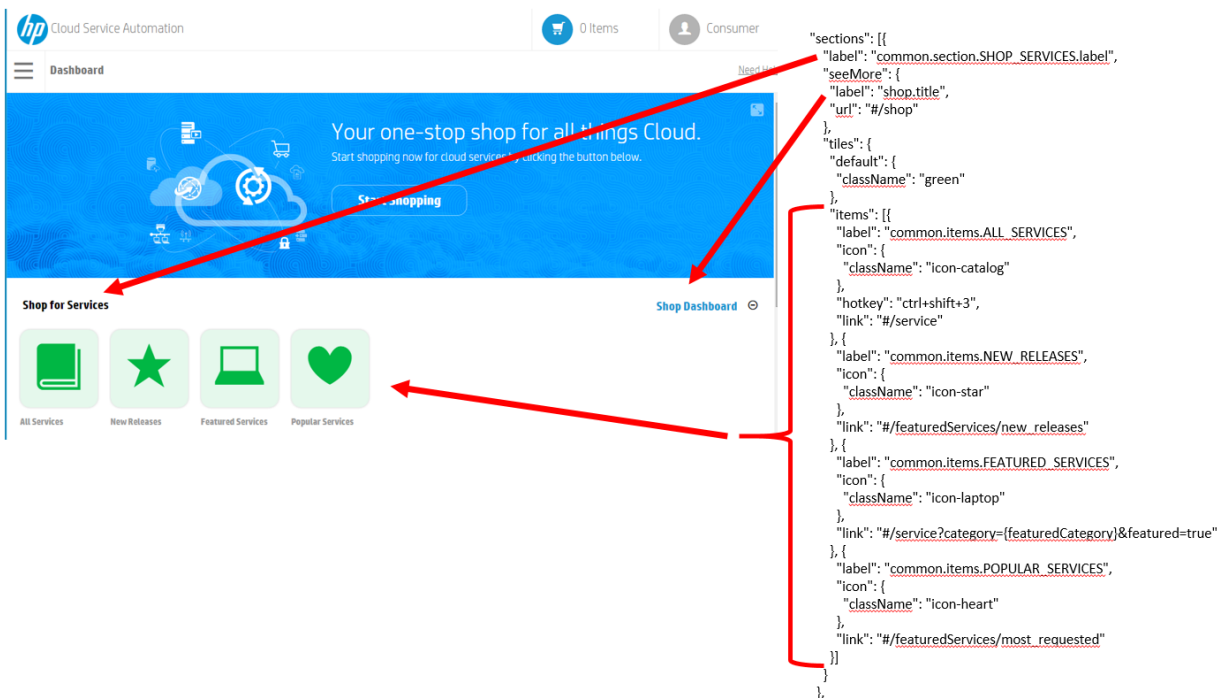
hp Cloud Service Automation

0 Items

Consumer

Dashboard

Need Help

Your one-stop shop for all things Cloud.

Start shopping now for cloud services by clicking the button below.

Start Shopping

Shop for Services

Shop Dashboard

All Services

New Releases

Featured Services

Popular Services

"sections": [{
"label": "common.section.SHOP_SERVICES.label",
"seeMore": {
"label": "shop.title",
"url": "#/shop"
},
"tiles": {
"default": {
"className": "green"
},
"items": [{
"label": "common.items.ALL_SERVICES",
"icon": {
"className": "icon-catalog"
},
"hotkey": "ctrl+shift+3",
"link": "#/service"
}, {
"label": "common.items.NEW_RELEASES",
"icon": {
"className": "icon-star"
},
"link": "#/featuredServices/new_releases"
}, {
"label": "common.items.FEATURED_SERVICES",
"icon": {
"className": "icon-laptop"
},
"link": "#/service?category={featuredCategory}&featured=true"
}, {
"label": "common.items.POPULAR_SERVICES",
"icon": {
"className": "icon-heart"
},
"link": "#/featuredServices/most_requested"
}]
}
},